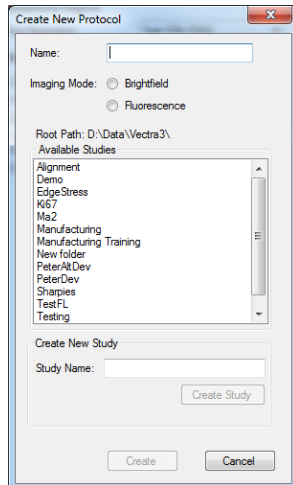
Create New Protocol

Name:

Imaging Mode: Brightfield

Fluorescence

Root Path: D:\Data\Vectra3\

Available Studies

Alignment
Demo
EdgeStress
Ki67
Ma2
Manufacturing
Manufacturing Training
New folder
PeterAltDev
PeterDev
Sharpies
TestFL
Testing

Create New Study

Study Name:

Create Study

Create

Cancel